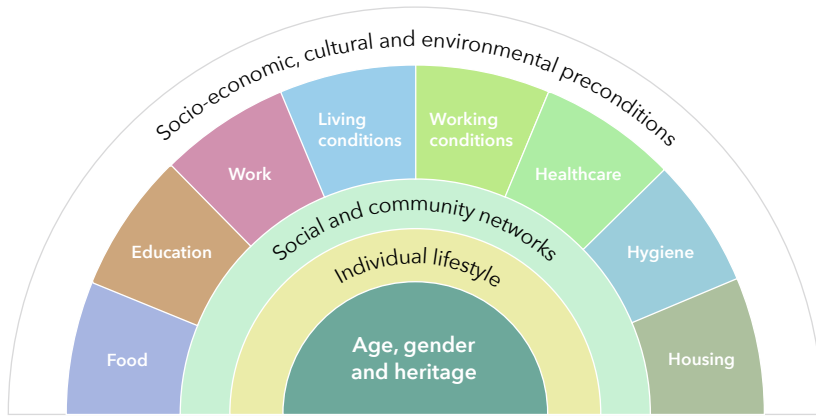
Socio-economic, cultural and environmental preconditions

Food

Education

Work

Living conditions

Working conditions

Healthcare

Hygiene

Housing

Social and community networks

Individual lifestyle

Age, gender and heritage